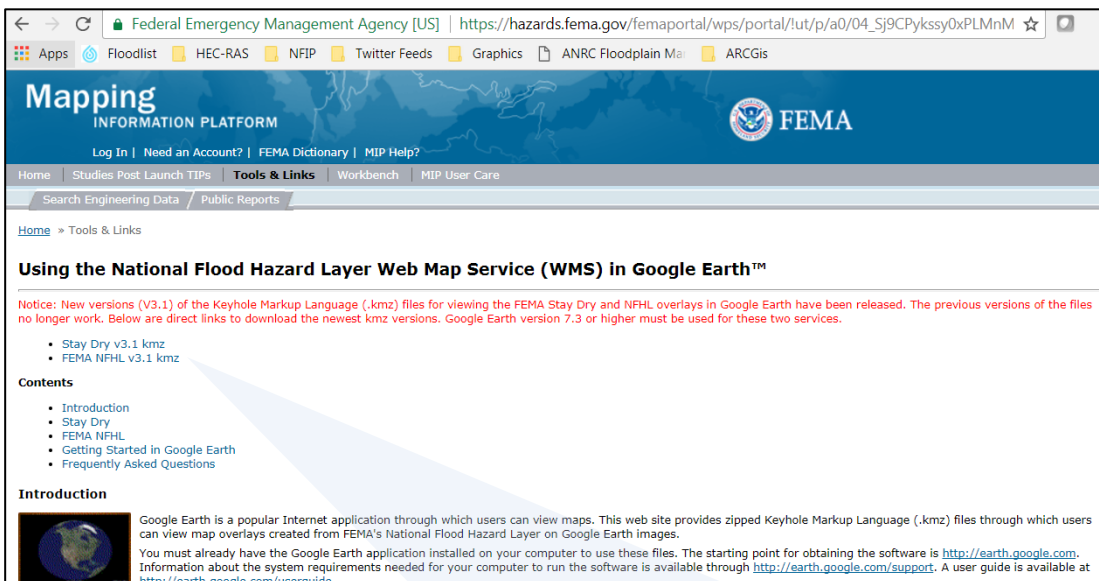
Federal Emergency Management Agency [US] | https://hazards.fema.gov/femaportal/wps/portal/!ut/p/a0/04_Sj9CPykssy0xPLMnM

Apps Floodlist HEC-RAS NFIP Twitter Feeds Graphics ANRC Floodplain Ma ARCGis

Mapping INFORMATION PLATFORM

FEMA

Log In | Need an Account? | FEMA Dictionary | MIP Help?

Home | Studies Post Launch TIPs | Tools & Links | Workbench | MIP User Care

Search Engineering Data | Public Reports

Home » Tools & Links

Using the National Flood Hazard Layer Web Map Service (WMS) in Google Earth™

Notice: New versions (V3.1) of the Keyhole Markup Language (.kmz) files for viewing the FEMA Stay Dry and NFHL overlays in Google Earth have been released. The previous versions of the files no longer work. Below are direct links to download the newest kmz versions. Google Earth version 7.3 or higher must be used for these two services.

- Stay Dry v3.1 kmz
- FEMA NFHL v3.1 kmz

Contents

- Introduction
- Stay Dry
- FEMA NFHL
- Getting Started in Google Earth
- Frequently Asked Questions

Introduction

Google Earth is a popular Internet application through which users can view maps. This web site provides zipped Keyhole Markup Language (.kmz) files through which users can view map overlays created from FEMA's National Flood Hazard Layer on Google Earth images.

You must already have the Google Earth application installed on your computer to use these files. The starting point for obtaining the software is http://earth.google.com. Information about the system requirements needed for your computer to run the software is available through http://earth.google.com/support. A user guide is available at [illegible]